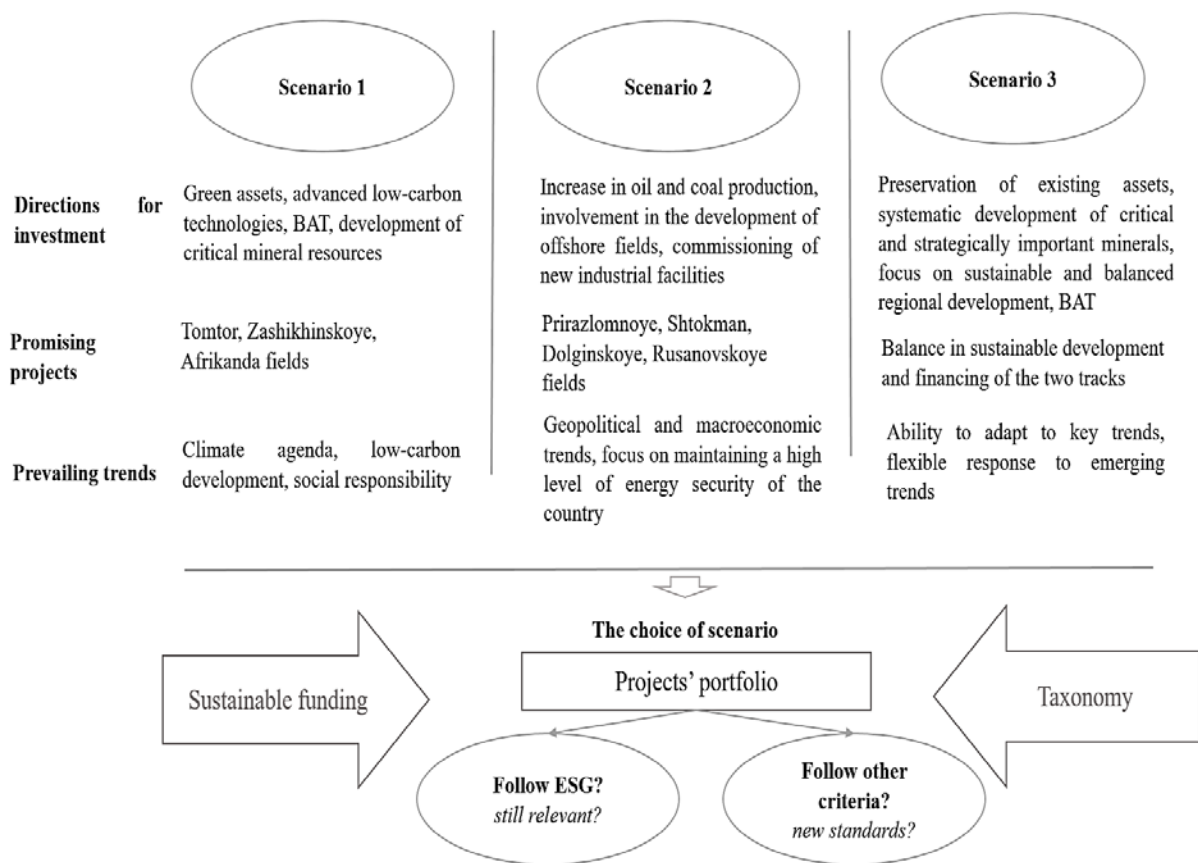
Scenario 1

Scenario 2

Scenario 3

Directions for investment

Green assets, advanced low-carbon technologies, BAT, development of critical mineral resources

Increase in oil and coal production, involvement in the development of offshore fields, commissioning of new industrial facilities

Preservation of existing assets, systematic development of critical and strategically important minerals, focus on sustainable and balanced regional development, BAT

Promising projects

Tomtor, Zashikhinskoye, Afrikanda fields

Prirazlomnoye, Shtokman, Dolginskoye, Rusanovskoye fields

Balance in sustainable development and financing of the two tracks

Prevailing trends

Climate agenda, low-carbon development, social responsibility

Geopolitical and macroeconomic trends, focus on maintaining a high level of energy security of the country

Ability to adapt to key trends, flexible response to emerging trends

The choice of scenario

Sustainable funding

Projects' portfolio

Taxonomy

Follow ESG?
still relevant?

Follow other criteria?
new standards?